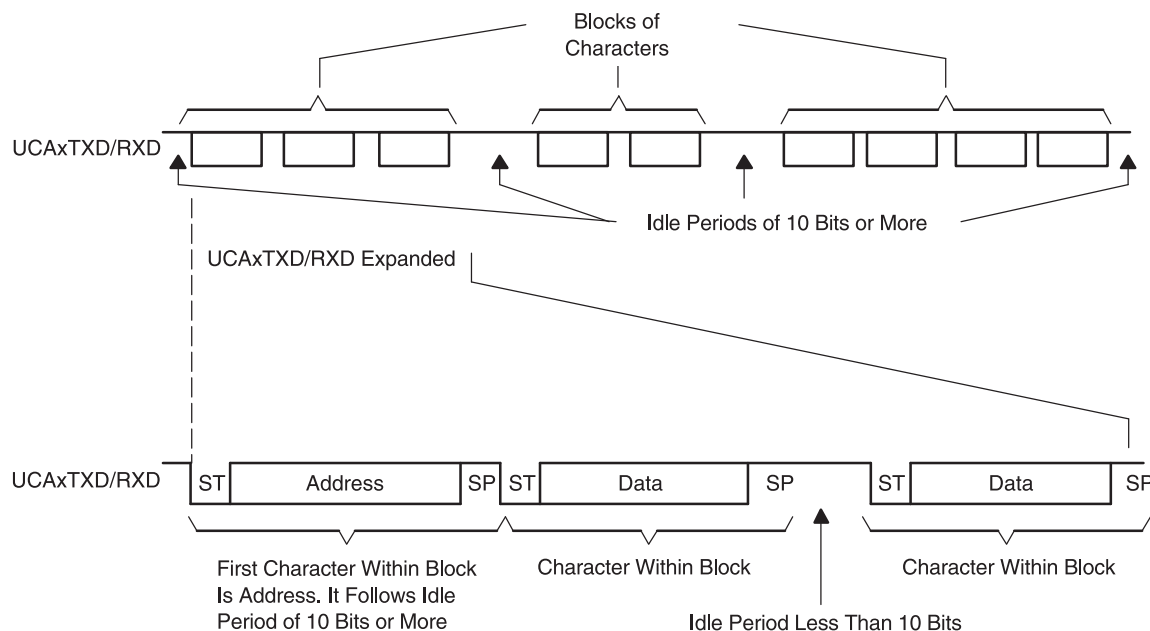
Blocks of Characters

UCAxTXD/RXD

Idle Periods of 10 Bits or More

UCAxTXD/RXD Expanded

UCAxTXD/RXD

ST Address SP ST Data SP ST Data SF

First Character Within Block Is Address. It Follows Idle Period of 10 Bits or More

Character Within Block

Character Within Block

Idle Period Less Than 10 Bits